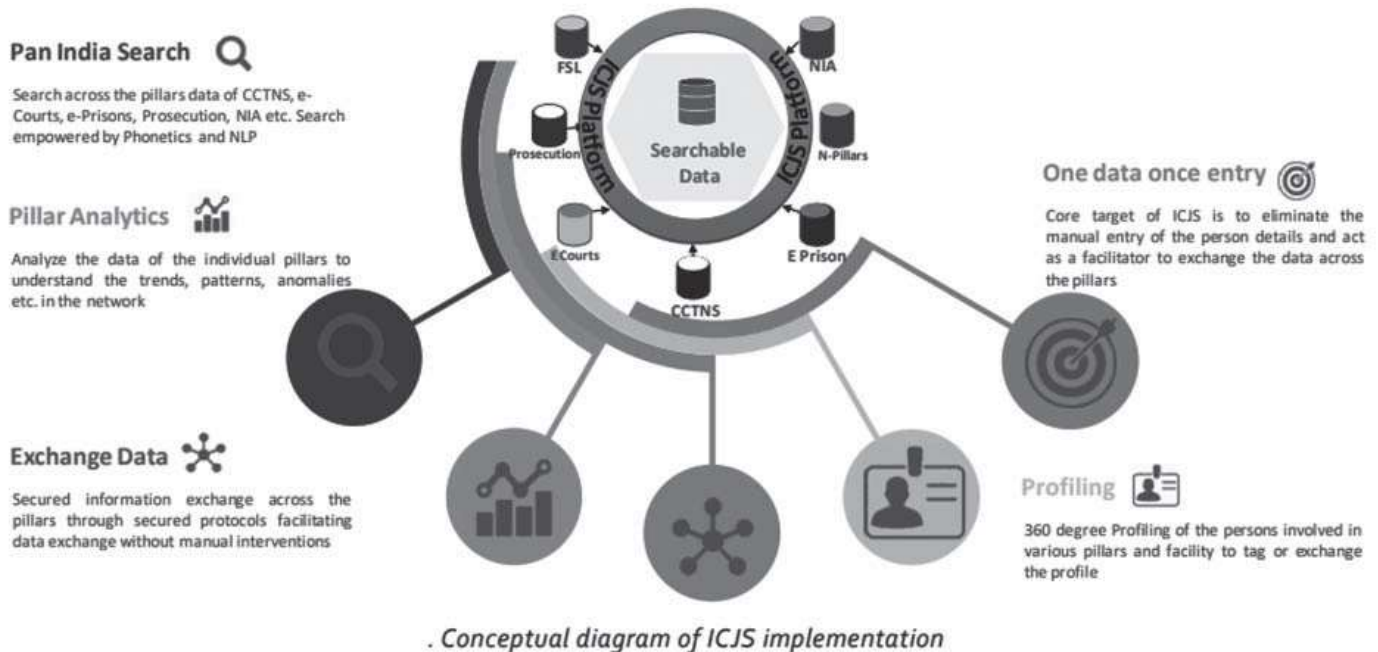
Pan India Search

Search across the pillars data of CCTNS, e-Courts, e-Prisons, Prosecution, NIA etc. Search empowered by Phonetics and NLP

Pillar Analytics

Analyze the data of the individual pillars to understand the trends, patterns, anomalies etc. in the network

Exchange Data

Secured information exchange across the pillars through secured protocols facilitating data exchange without manual interventions

FSL

NIA

ICJS Platform

ICJS Platform

Prosecution

Searchable Data

N-Pillars

E Courts

E Prison

CCTNS

One data once entry

Core target of ICJS is to eliminate the manual entry of the person details and act as a facilitator to exchange the data across the pillars

Profiling

360 degree Profiling of the persons involved in various pillars and facility to tag or exchange the profile

. Conceptual diagram of ICJS implementation